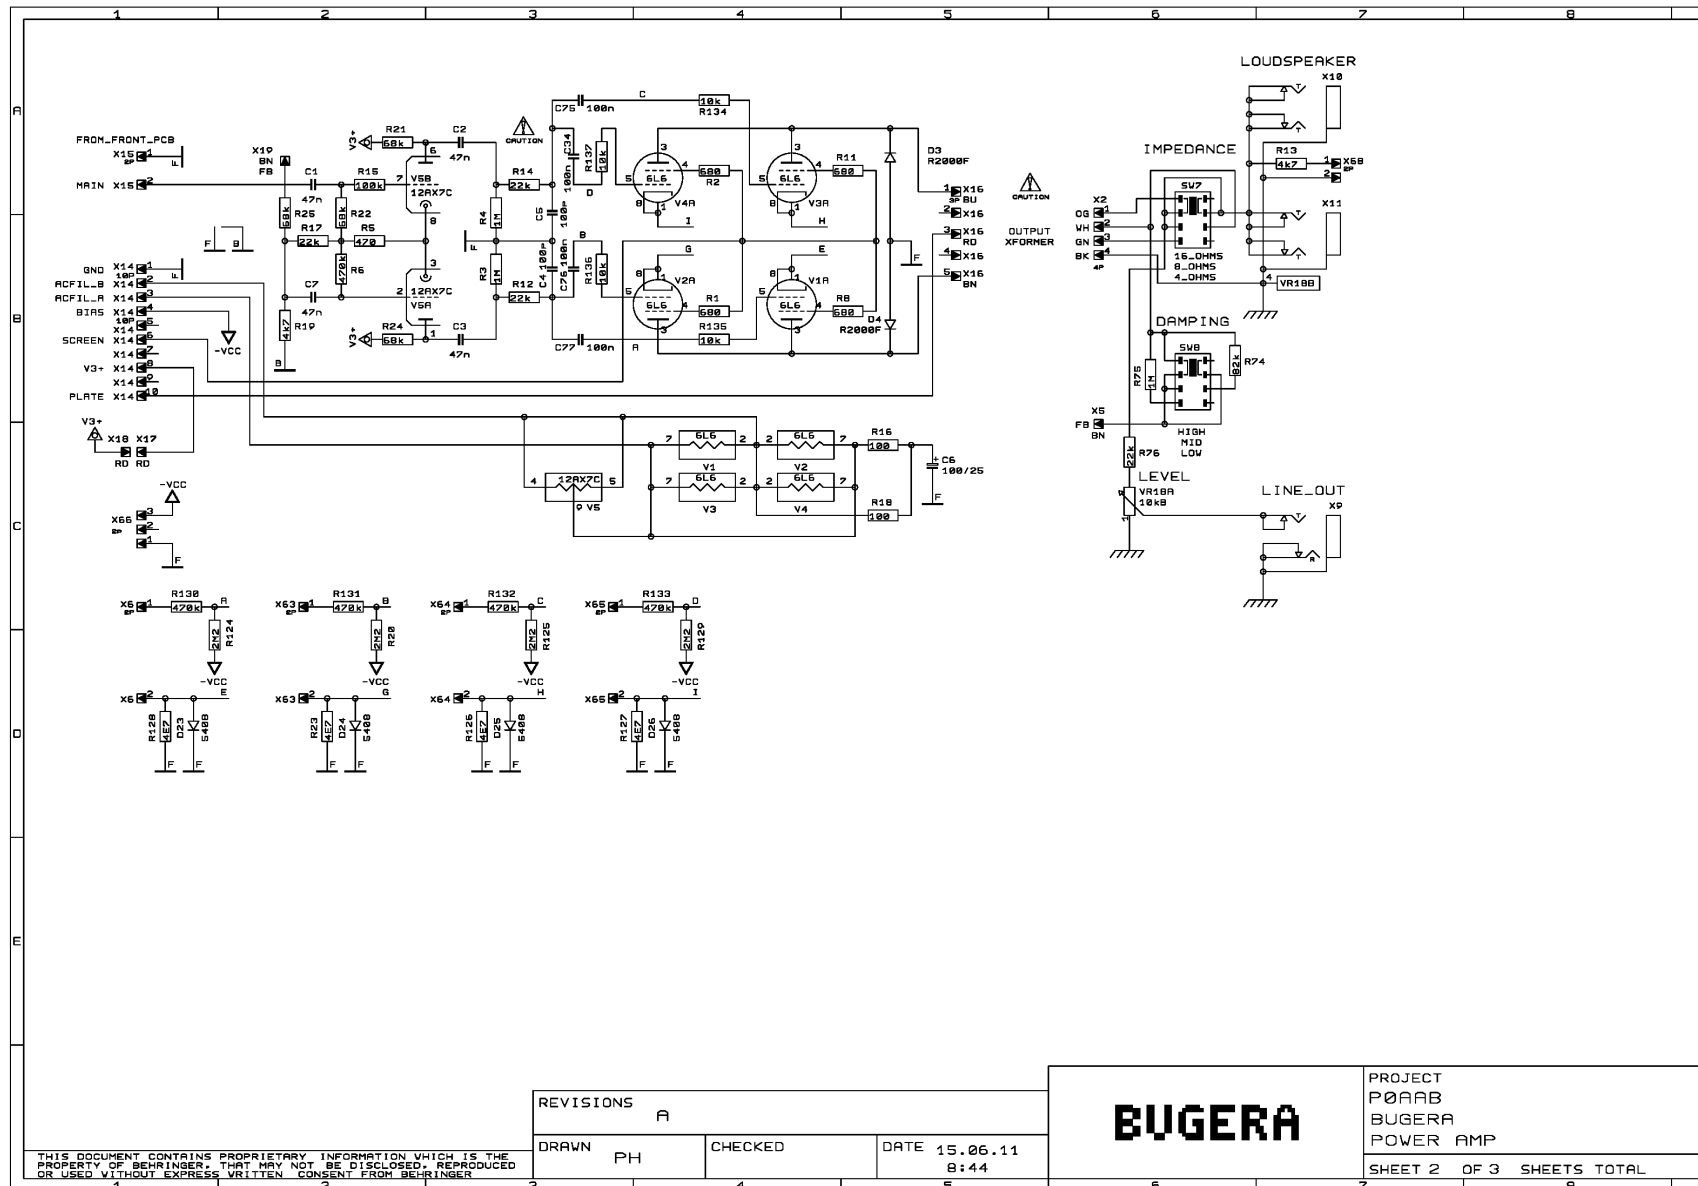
1 2 3 4 5 6 7 8

A
B
C
D
E

FROM_FRONT_PCB
X15 1 2P
MAIN X15 2
X19 BN FB
C1 47n
R15 100k
R21 68k
C2 47n
V3+
7 V5B 12AX7C 6 8
R25 68k
R22 68k
R17 22k
R5 470
R6 470k
3 2 12AX7C V5A 1
C7 47n
R19 4k7
R24 68k
C3 47n
V3+
GND X14 1 10P
ACFIL_B X14 2
ACFIL_A X14 3
BIAS X14 4
X14 5 10P
SCREEN X14 6
X14 7
V3+ X14 8
X14 9
PLATE X14 10
-VCC
V3+
X18 X17 RD RD
-VCC
X66 3 2 2P 1
CAUTION
R14 22k
R4 1M
R3 1M
R12 22k
C75 100n
C34 100n
R137 10k
C5 100P
C4 100P
C76 100n
R136 10k
C77 100n
C
D
B
A
R134 10k
6L6 V4A
6L6 V3A
6L6 V2A
6L6 V1A
R2 680
R11 680
R1 680
R8 680
R135 10k
I H G E
D3 R2000F
D4 R2000F
X16 1 3P BU
X16 2
X16 3 RD
X16 4
X16 5 BN
CAUTION
OUTPUT XFORMER
12AX7C 9 V5 4 5
6L6 V1 7 2
6L6 V2 2 7
6L6 V3 7 2
6L6 V4 2 7
R16 100
R18 100
C6 100/25
LOUDSPEAKER
X10
IMPEDANCE
SW7
X2 OG WH GN BK 4P
16_OHMS 8_OHMS 4_OHMS
R13 4k7
X58 2P
X11
VR18B
DAMPING
SW8
R75 1M
R74 82k
X5 FB BN
HIGH MID LOW
R76 22k
LEVEL
VR18A 10kB
LINE_OUT
X9
X6 2P R130 470k A R124 2M2 -VCC
X63 2P R131 470k B R20 2M2 -VCC
X64 2P R132 470k C R125 2M2 -VCC
X65 2P R133 470k D R129 2M2 -VCC
X6 E R128 4E7 D23 5408
X63 G R23 4E7 D24 5408
X64 H R126 4E7 D25 5408
X65 I R127 4E7 D26 5408
F

THIS DOCUMENT CONTAINS PROPRIETARY INFORMATION VHICH IS THE PROPERTY OF BEHRINGER, THAT MAY NOT BE DISCLOSED, REPRODUCED OR USED VITHOUT EXPRESS VRITTEN CONSENT FROM BEHRINGER

| REVISIONS A | | |
|---|---|---|
| DRAWN PH | CHECKED | DATE 15.06.11 8:44 |

BUGERA

PROJECT
P0AAB
BUGERA
POWER AMP
SHEET 2 OF 3 SHEETS TOTAL